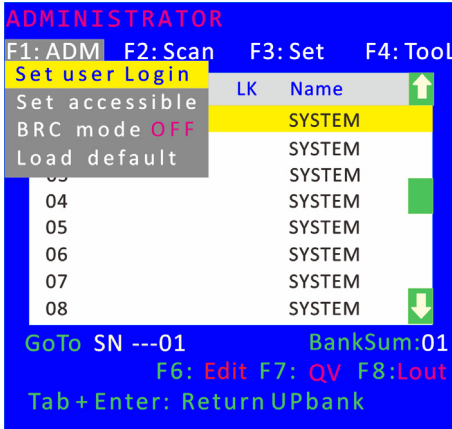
ADMINISTRATOR

F1: ADM F2: Scan F3: Set F4: Tool

Set user Login
Set accessible
BRC mode OFF
Load default

| | LK | Name |
|---|---|---|
| | | SYSTEM |
| | | SYSTEM |
| 03 | | SYSTEM |
| 04 | | SYSTEM |
| 05 | | SYSTEM |
| 06 | | SYSTEM |
| 07 | | SYSTEM |
| 08 | | SYSTEM |

GoTo SN ---01 BankSum:01

F6: Edit F7: QV F8:Lout

Tab + Enter: Return UPbank